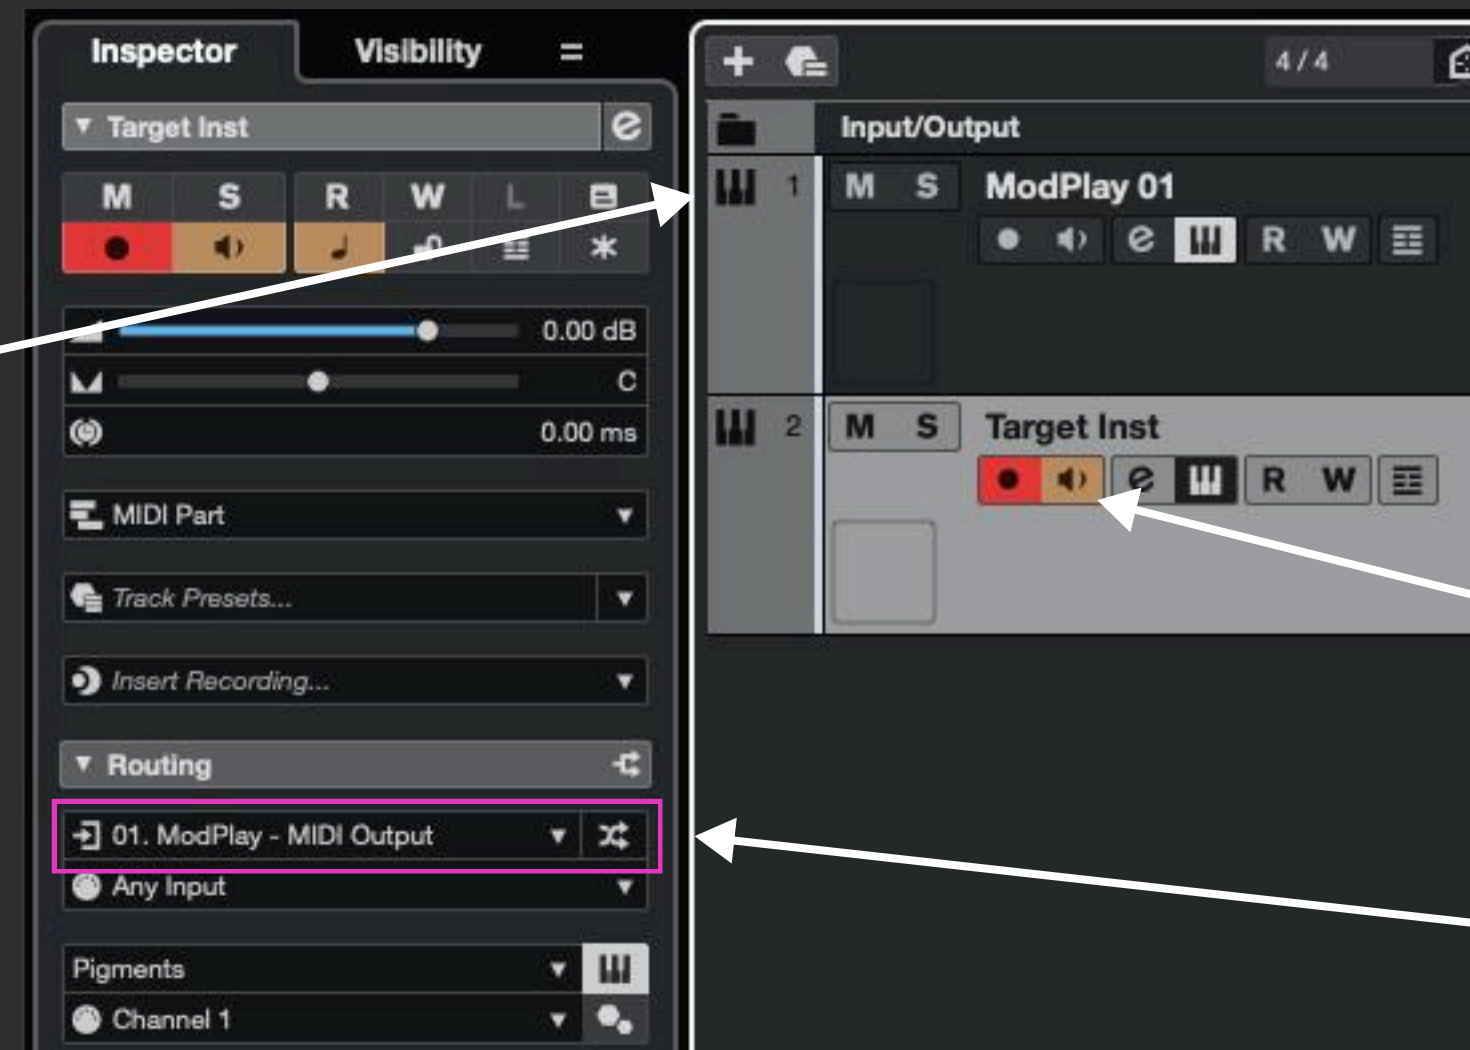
Inspector
Visibility
Target Inst
M S R W L
0.00 dB
C
0.00 ms
MIDI Part
Track Presets...
Insert Recording...
Routing
01. ModPlay - MIDI Output
Any Input
Pigments
Channel 1

4 / 4
Input/Output
1
M S
ModPlay 01
R W
2
M S
Target Inst
R W